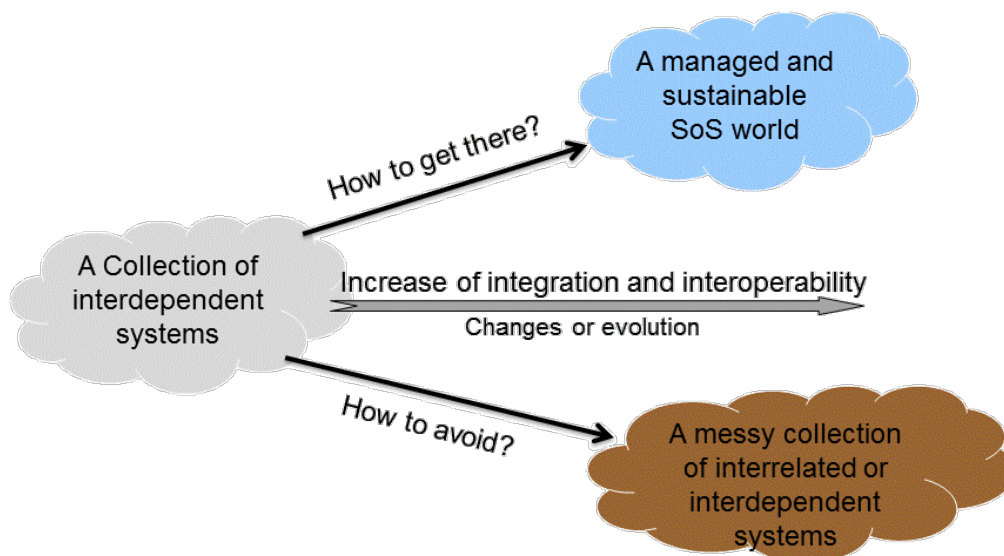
A managed and sustainable SoS world

How to get there?

A Collection of interdependent systems

Increase of integration and interoperability

Changes or evolution

How to avoid?

A messy collection of interrelated or interdependent systems